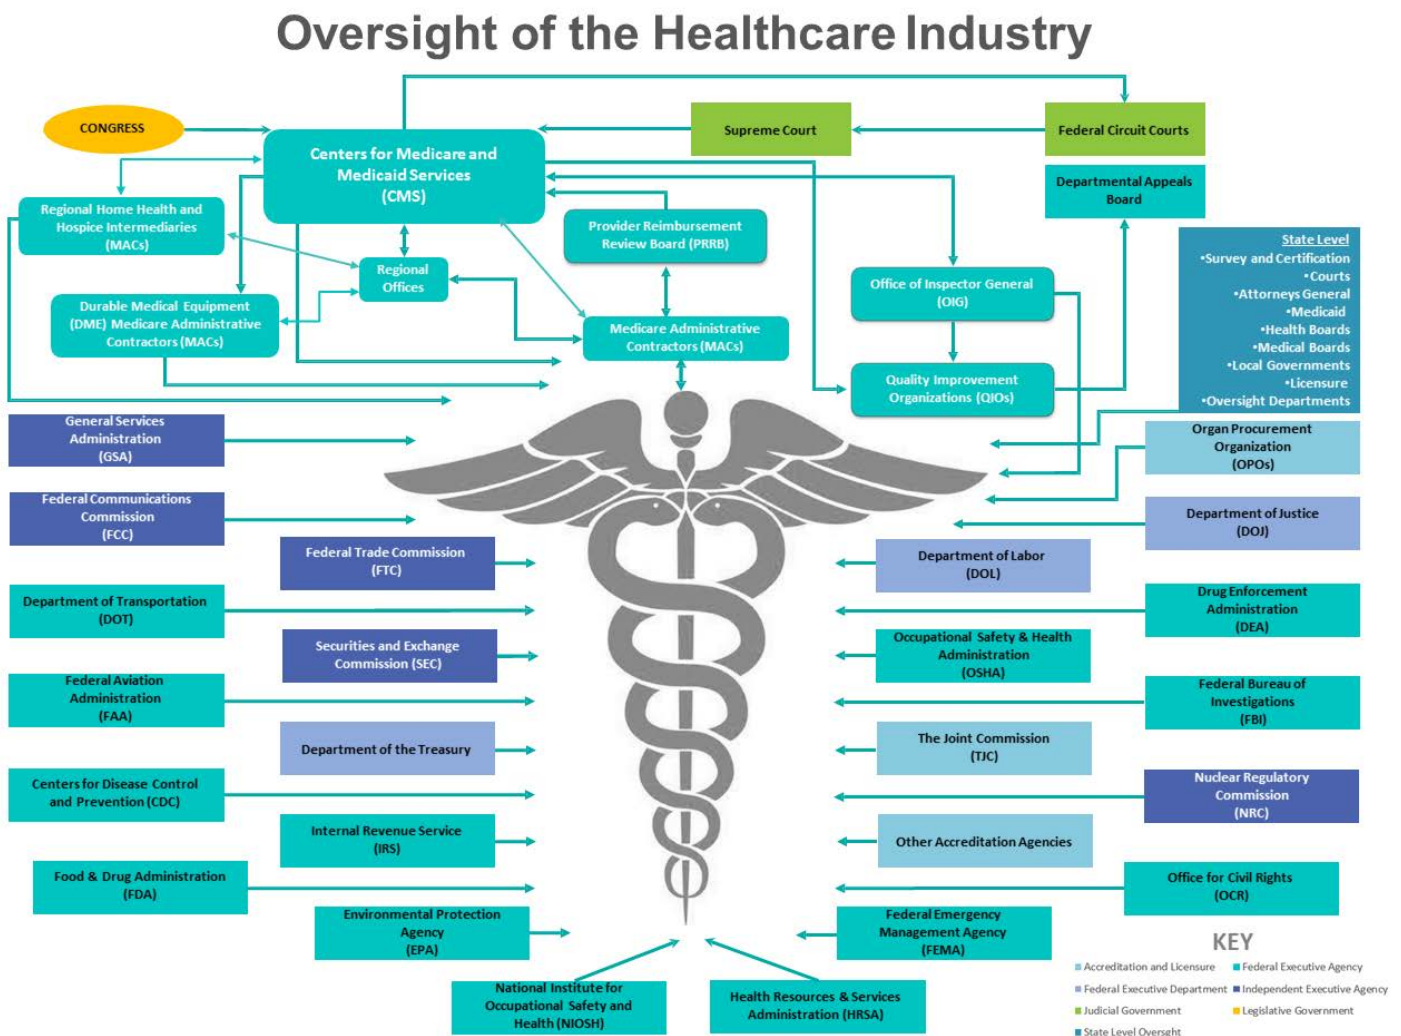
Oversight of the Healthcare Industry

CONGRESS

Centers for Medicare and Medicaid Services (CMS)

Supreme Court

Federal Circuit Courts

Departmental Appeals Board

Regional Home Health and Hospice Intermediaries (MACs)

Regional Offices

Provider Reimbursement Review Board (PRRB)

Durable Medical Equipment (DME) Medicare Administrative Contractors (MACs)

Medicare Administrative Contractors (MACs)

Office of Inspector General (OIG)

Quality Improvement Organizations (QIOs)

State Level
•Survey and Certification
•Courts
•Attorneys General
•Medicaid
•Health Boards
•Medical Boards
•Local Governments
•Licensure
•Oversight Departments

General Services Administration (GSA)

Organ Procurement Organization (OPOs)

Federal Communications Commission (FCC)

Department of Justice (DOJ)

Federal Trade Commission (FTC)

Department of Labor (DOL)

Department of Transportation (DOT)

Drug Enforcement Administration (DEA)

Securities and Exchange Commission (SEC)

Occupational Safety & Health Administration (OSHA)

Federal Aviation Administration (FAA)

Federal Bureau of Investigations (FBI)

Department of the Treasury

The Joint Commission (TJC)

Centers for Disease Control and Prevention (CDC)

Nuclear Regulatory Commission (NRC)

Internal Revenue Service (IRS)

Other Accreditation Agencies

Food & Drug Administration (FDA)

Office for Civil Rights (OCR)

Environmental Protection Agency (EPA)

Federal Emergency Management Agency (FEMA)

National Institute for Occupational Safety and Health (NIOSH)

Health Resources & Services Administration (HRSA)

KEY
Accreditation and Licensure
Federal Executive Agency
Federal Executive Department
Independent Executive Agency
Judicial Government
Legislative Government
State Level Oversight